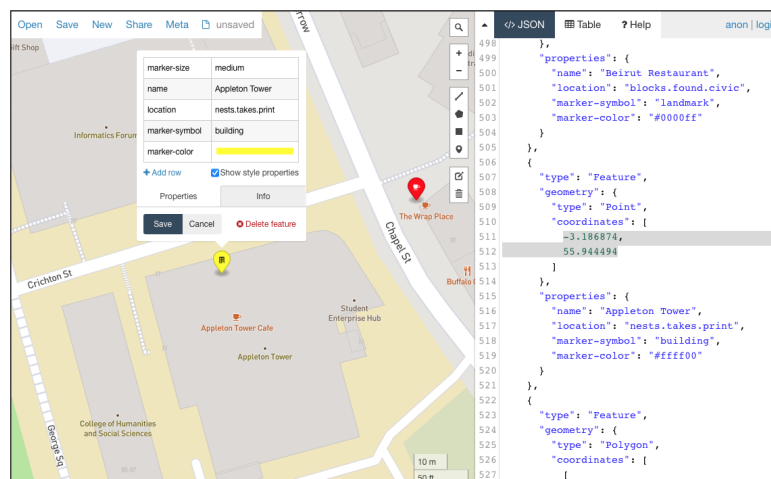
Open Save New Share Meta unsaved

ift Shop

| marker-size | medium |
|---|---|
| name | Appleton Tower |
| location | nests.takes.print |
| marker-symbol | building |
| marker-color | |

+ Add row
Show style properties

Properties Info

Save Cancel Delete feature

Informatics Forum

rrow

The Wrap Place

Chapel St

Buffalo

Crichton St

Student Enterprise Hub

Appleton Tower Cafe

Appleton Tower

College of Humanities and Social Sciences

George Sq

10 m
50 ft

</> JSON Table ? Help anon | logi

498 },
499 "properties": {
500 "name": "Beirut Restaurant",
501 "location": "blocks.found.civic",
502 "marker-symbol": "landmark",
503 "marker-color": "#0000ff"
504 }
505 },
506 {
507 "type": "Feature",
508 "geometry": {
509 "type": "Point",
510 "coordinates": [
511 -3.186874,
512 55.944494
513 ]
514 },
515 "properties": {
516 "name": "Appleton Tower",
517 "location": "nests.takes.print",
518 "marker-symbol": "building",
519 "marker-color": "#ffff00"
520 }
521 },
522 {
523 "type": "Feature",
524 "geometry": {
525 "type": "Polygon",
526 "coordinates": [
527 [